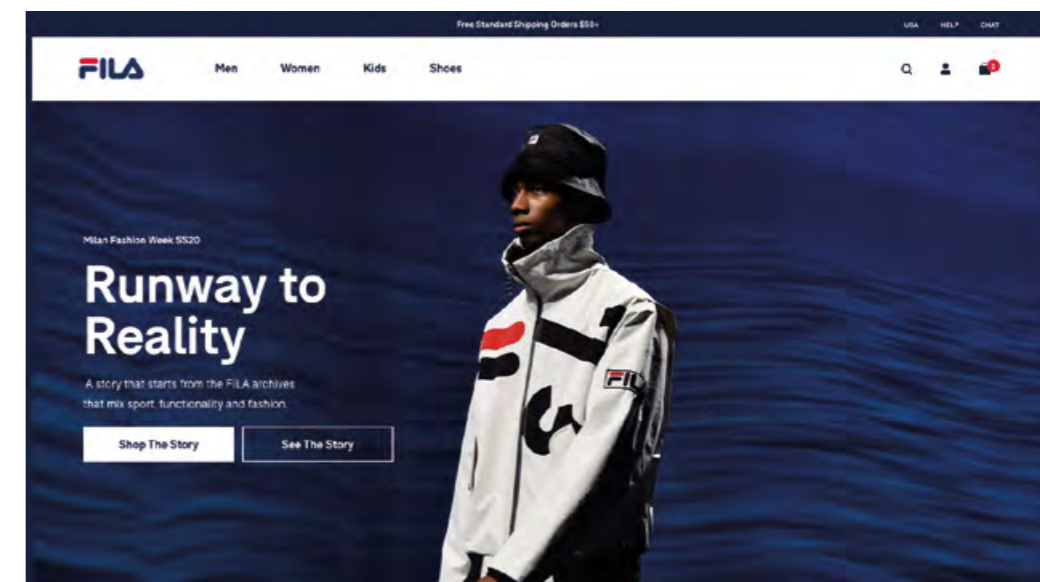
Free Standard Shipping Orders $50+

USA HELP CHAT

FILA

Men Women Kids Shoes

Milan Fashion Week SS20

Runway to Reality

A story that starts from the FILA archives that mix sport, functionality and fashion.

Shop The Story

See The Story

FILA